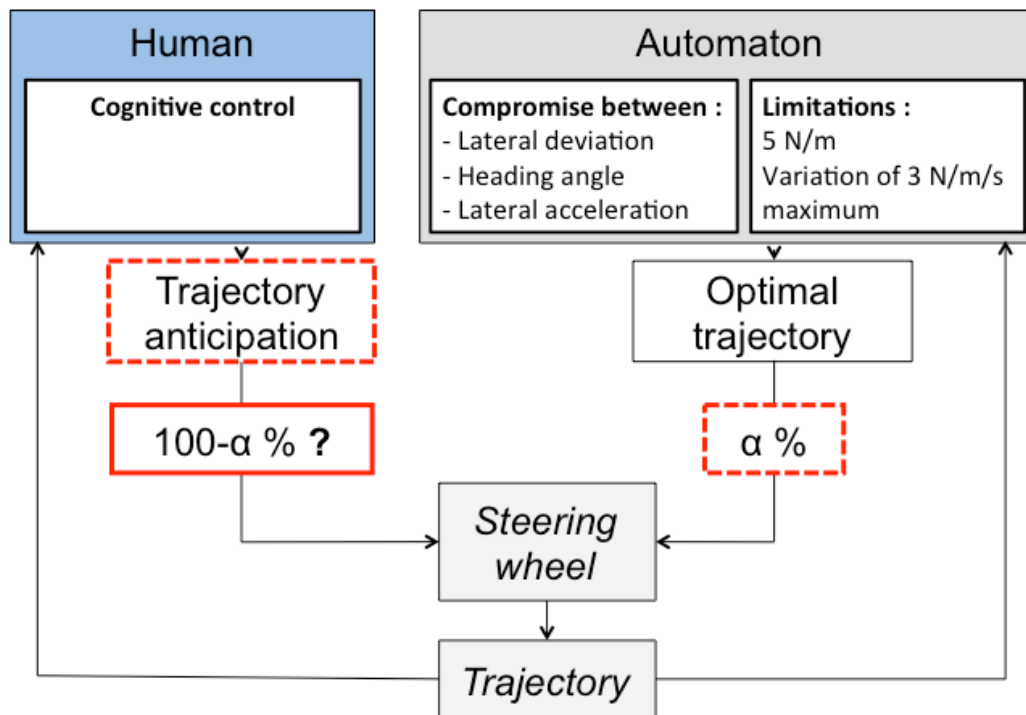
Human

Cognitive control

Automaton

Compromise between :
- Lateral deviation
- Heading angle
- Lateral acceleration

Limitations :
5 N/m
Variation of 3 N/m/s maximum

Trajectory anticipation

Optimal trajectory

100-α % ?

α %

Steering wheel

Trajectory